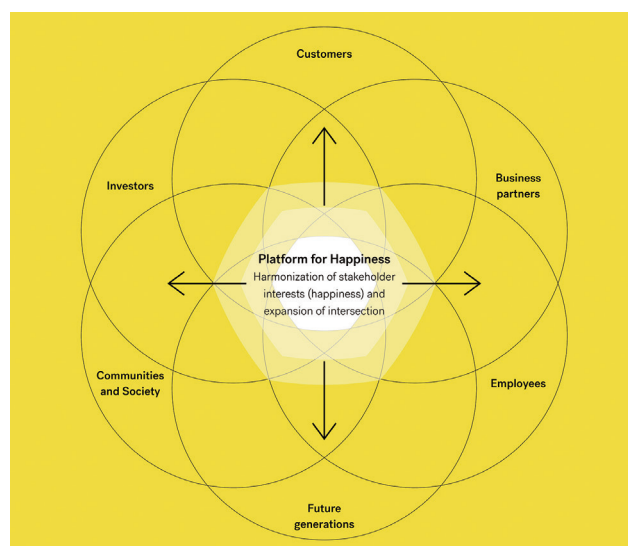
Customers

Investors

Business partners

Platform for Happiness
Harmonization of stakeholder interests (happiness) and expansion of intersection

Communities and Society

Employees

Future generations